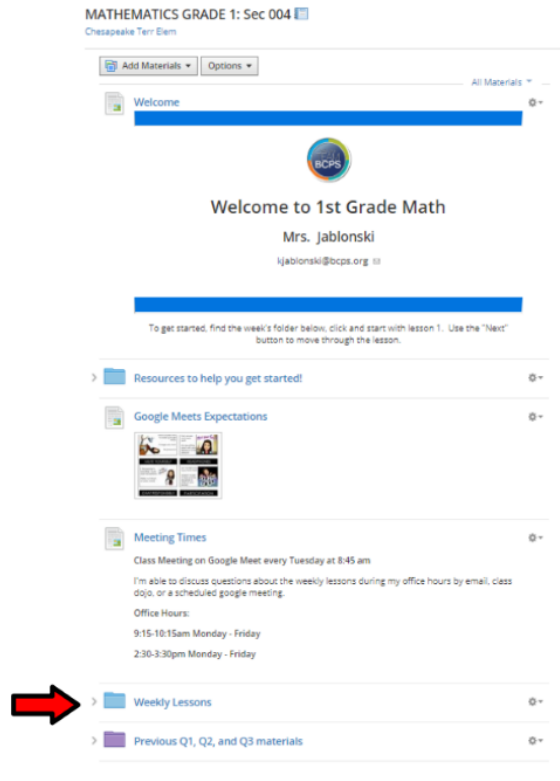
MATHEMATICS GRADE 1: Sec 004

Chesapeake Terr Elem

Add Materials ▾ Options ▾

All Materials ▾

Welcome

BCPS

Welcome to 1st Grade Math

Mrs. Jablonski

kjablonski@bcps.org

To get started, find the week's folder below, click and start with lesson 1. Use the "Next" button to move through the lesson.

Resources to help you get started!

Google Meets Expectations

Meeting Times

Class Meeting on Google Meet every Tuesday at 8:45 am

I'm able to discuss questions about the weekly lessons during my office hours by email, class dojo, or a scheduled google meeting.

Office Hours:

9:15-10:15am Monday - Friday

2:30-3:30pm Monday - Friday

Weekly Lessons

Previous Q1, Q2, and Q3 materials